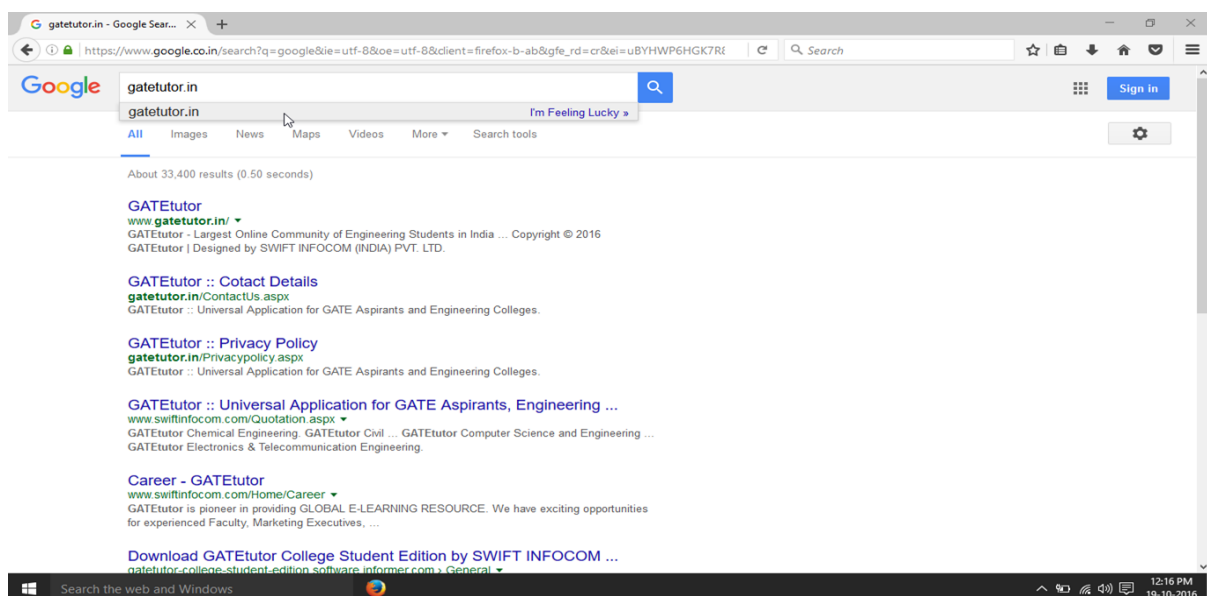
gatetutor.in - Google Sear... ×  +

https://www.google.co.in/search?q=google&ie=utf-8&oe=utf-8&client=firefox-b-ab&gfe_rd=cr&ei=uBYHWP6HGK7R

Search

Google

gatetutor.in

gatetutor.in

I'm Feeling Lucky »

Sign in

All  Images  News  Maps  Videos  More  Search tools

About 33,400 results (0.50 seconds)

GATEtutor
www.gatetutor.in/
GATEtutor - Largest Online Community of Engineering Students in India ... Copyright © 2016 GATEtutor | Designed by SWIFT INFOCOM (INDIA) PVT. LTD.

GATEtutor :: Cotact Details
gatetutor.in/ContactUs.aspx
GATEtutor :: Universal Application for GATE Aspirants and Engineering Colleges.

GATEtutor :: Privacy Policy
gatetutor.in/Privacypolicy.aspx
GATEtutor :: Universal Application for GATE Aspirants and Engineering Colleges.

GATEtutor :: Universal Application for GATE Aspirants, Engineering ...
www.swiftinfocom.com/Quotation.aspx
GATEtutor Chemical Engineering. GATEtutor Civil ... GATEtutor Computer Science and Engineering ... GATEtutor Electronics & Telecommunication Engineering.

Career - GATEtutor
www.swiftinfocom.com/Home/Career
GATEtutor is pioneer in providing GLOBAL E-LEARNING RESOURCE. We have exciting opportunities for experienced Faculty, Marketing Executives, ...

Download GATEtutor College Student Edition by SWIFT INFOCOM ...
gatetutor-college-student-edition.software.informer.com › General

Search the web and Windows

12:16 PM
19-10-2016